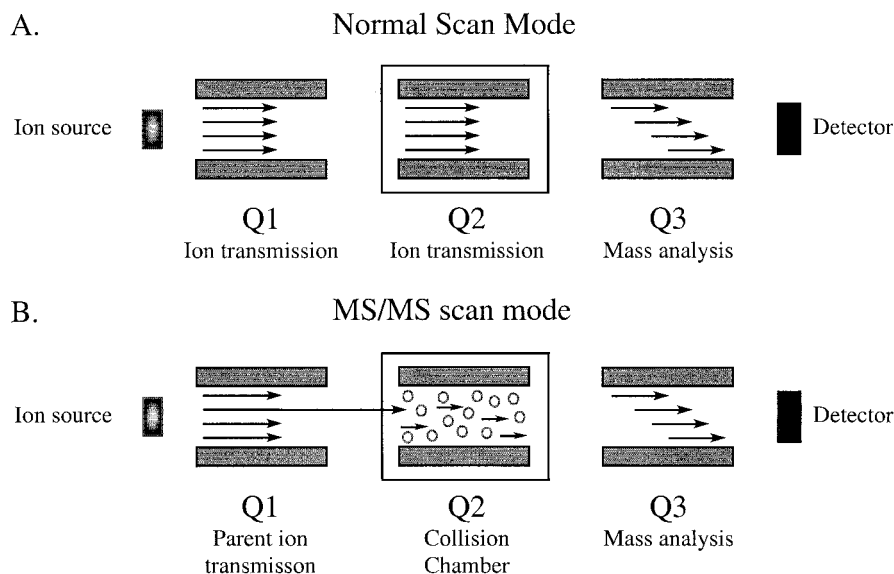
A.

Normal Scan Mode

Ion source

Detector

Q1
Ion transmission

Q2
Ion transmission

Q3
Mass analysis

B.

MS/MS scan mode

Ion source

Detector

Q1
Parent ion transmisson

Q2
Collision Chamber

Q3
Mass analysis